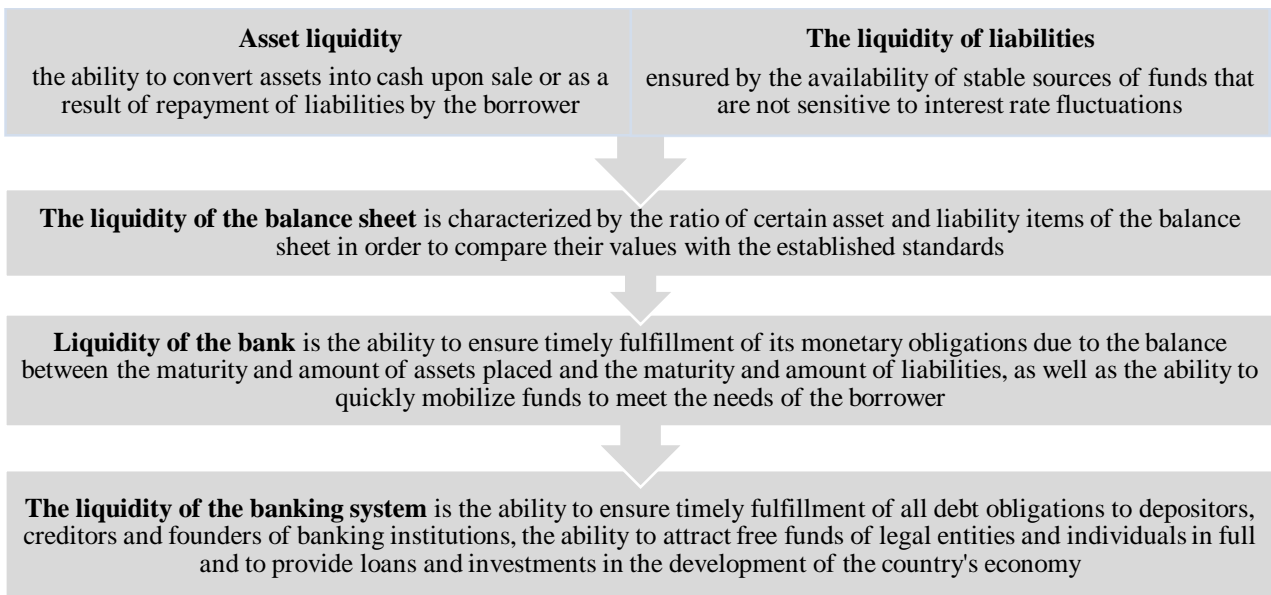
**Asset liquidity**

the ability to convert assets into cash upon sale or as a result of repayment of liabilities by the borrower

**The liquidity of liabilities**

ensured by the availability of stable sources of funds that are not sensitive to interest rate fluctuations

**The liquidity of the balance sheet** is characterized by the ratio of certain asset and liability items of the balance sheet in order to compare their values with the established standards

**Liquidity of the bank** is the ability to ensure timely fulfillment of its monetary obligations due to the balance between the maturity and amount of assets placed and the maturity and amount of liabilities, as well as the ability to quickly mobilize funds to meet the needs of the borrower

**The liquidity of the banking system** is the ability to ensure timely fulfillment of all debt obligations to depositors, creditors and founders of banking institutions, the ability to attract free funds of legal entities and individuals in full and to provide loans and investments in the development of the country's economy